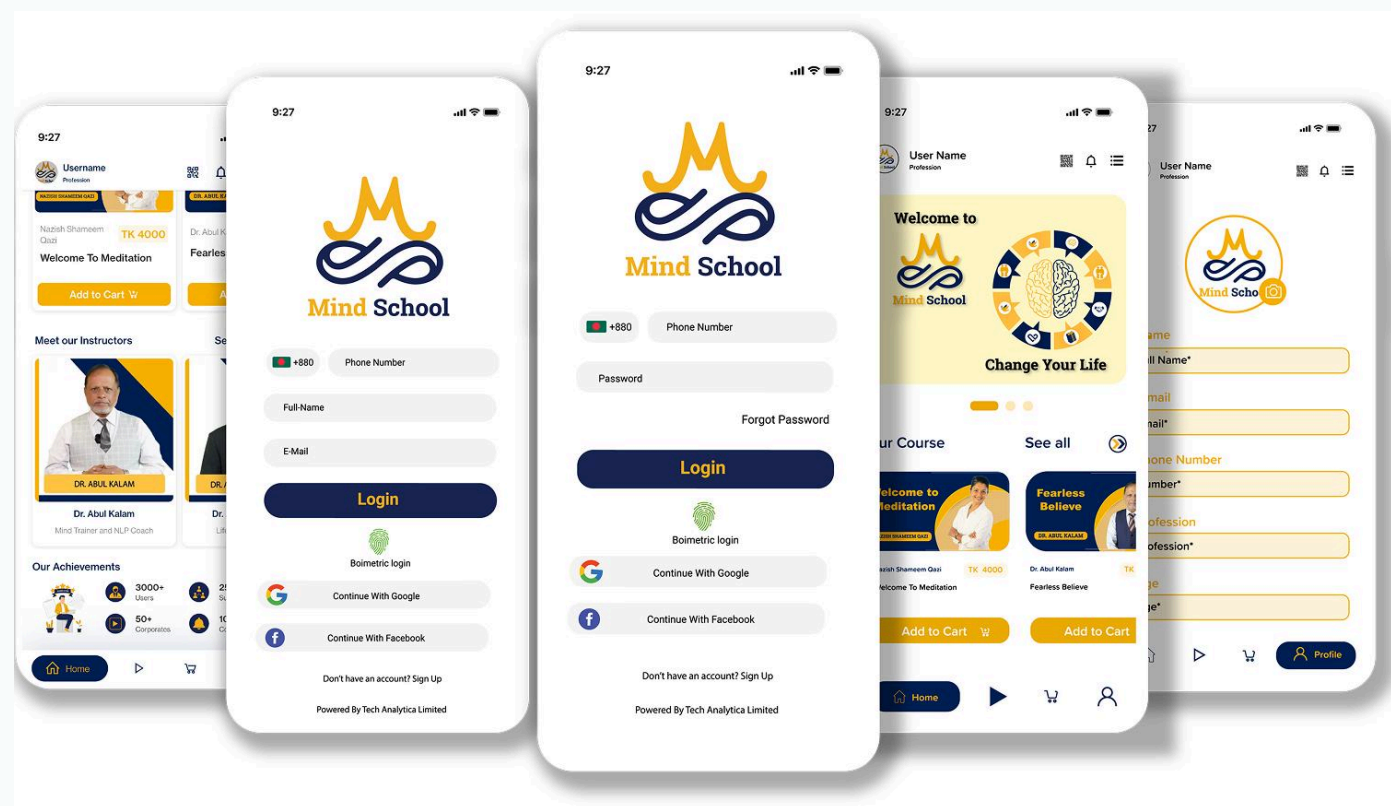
9:27

Username
Profession

NAZISH SHAMEEM QAZI
DR. ABUL KA

Nazish Shameem Qazi
TK 4000
Welcome To Meditation

Dr. Abul K
Fearles

Add to Cart

Meet our Instructors
Se

DR. ABUL KALAM
Dr. Abul Kalam
Mind Trainer and NLP Coach

DR. A
Dr.
Life

Our Achievements
3000+
Users
25
Su
50+
Corporates
10
Co

Home

9:27

Mind School

+880
Phone Number
Full-Name
E-Mail
Login
Boimetric login
Continue With Google
Continue With Facebook
Don't have an account? Sign Up
Powered By Tech Analytica Limited

9:27

Mind School

+880
Phone Number
Password
Forgot Password
Login
Boimetric login
Continue With Google
Continue With Facebook
Don't have an account? Sign Up
Powered By Tech Analytica Limited

9:27

User Name
Profession

Welcome to
Mind School
Change Your Life

ur Course
See all

elcome to
editation
AZISH SHAMEEM QAZI
azish Shameem Qazi
TK 4000
elcome To Meditation
Add to Cart

Fearless
Believe
DR. ABUL KALAM
Dr. Abul Kalam
TK
Fearless Believe
Add to Cart

Home

27

User Name
Profession

Mind Scho

ame
ll Name*
mail
mail*
one Number
umber*
ofession
ofession*
ge
ge*

Profile